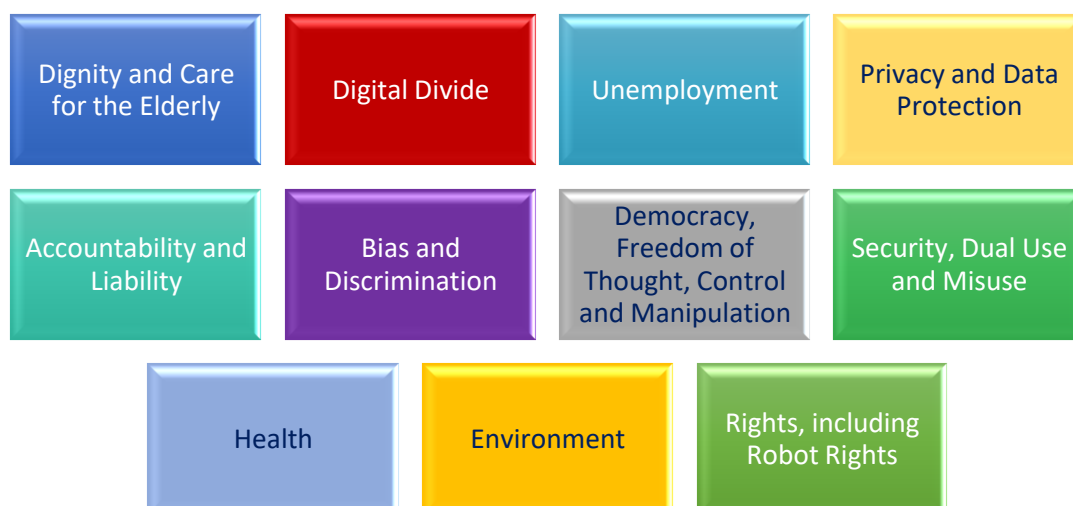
Dignity and Care for the Elderly

Digital Divide

Unemployment

Privacy and Data Protection

Accountability and Liability

Bias and Discrimination

Democracy, Freedom of Thought, Control and Manipulation

Security, Dual Use and Misuse

Health

Environment

Rights, including Robot Rights